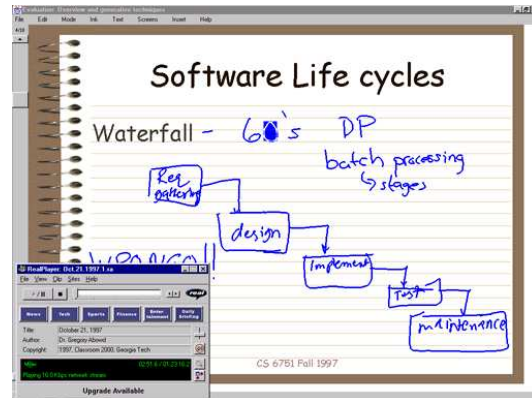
Evaluation: Overview and generation techniques
File Edit Mode Ink Text Screens Insert Help

Software Life cycles

Waterfall - 60's DP

batch processing
↳ stages

Req gathering

design

Implement

Test

maintenance

WRONG!!

RealPlayer: Oct.21.1997.1.rm
File View Clip Sites Help
real
News Tech Sports Finance Entertainment Daily Briefing
Title: October 21, 1997
Author: Dr. Gregory Abowd
Copyright: 1997, Classroom 2000, Georgia Tech
Playing 10.0 Kbps network stream
02:51.6 / 01:23:19.0
Upgrade Available

CS 6751 Fall 1997